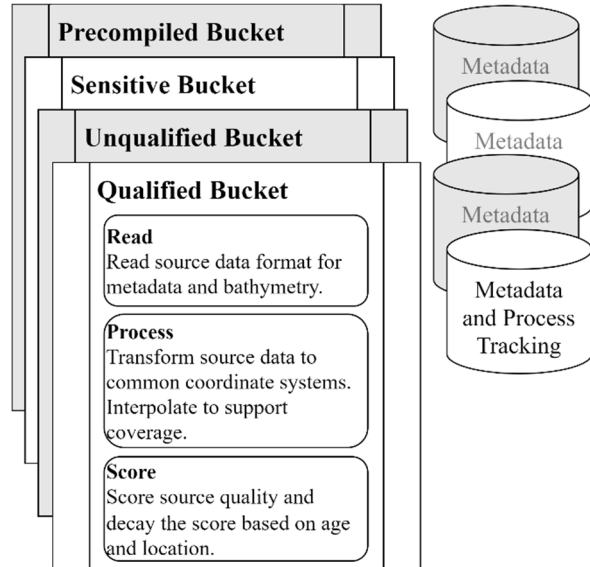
Precompiled Bucket

Sensitive Bucket

Unqualified Bucket

Qualified Bucket

Read
Read source data format for metadata and bathymetry.

Process
Transform source data to common coordinate systems. Interpolate to support coverage.

Score
Score source quality and decay the score based on age and location.

Metadata

Metadata

Metadata

Metadata and Process Tracking